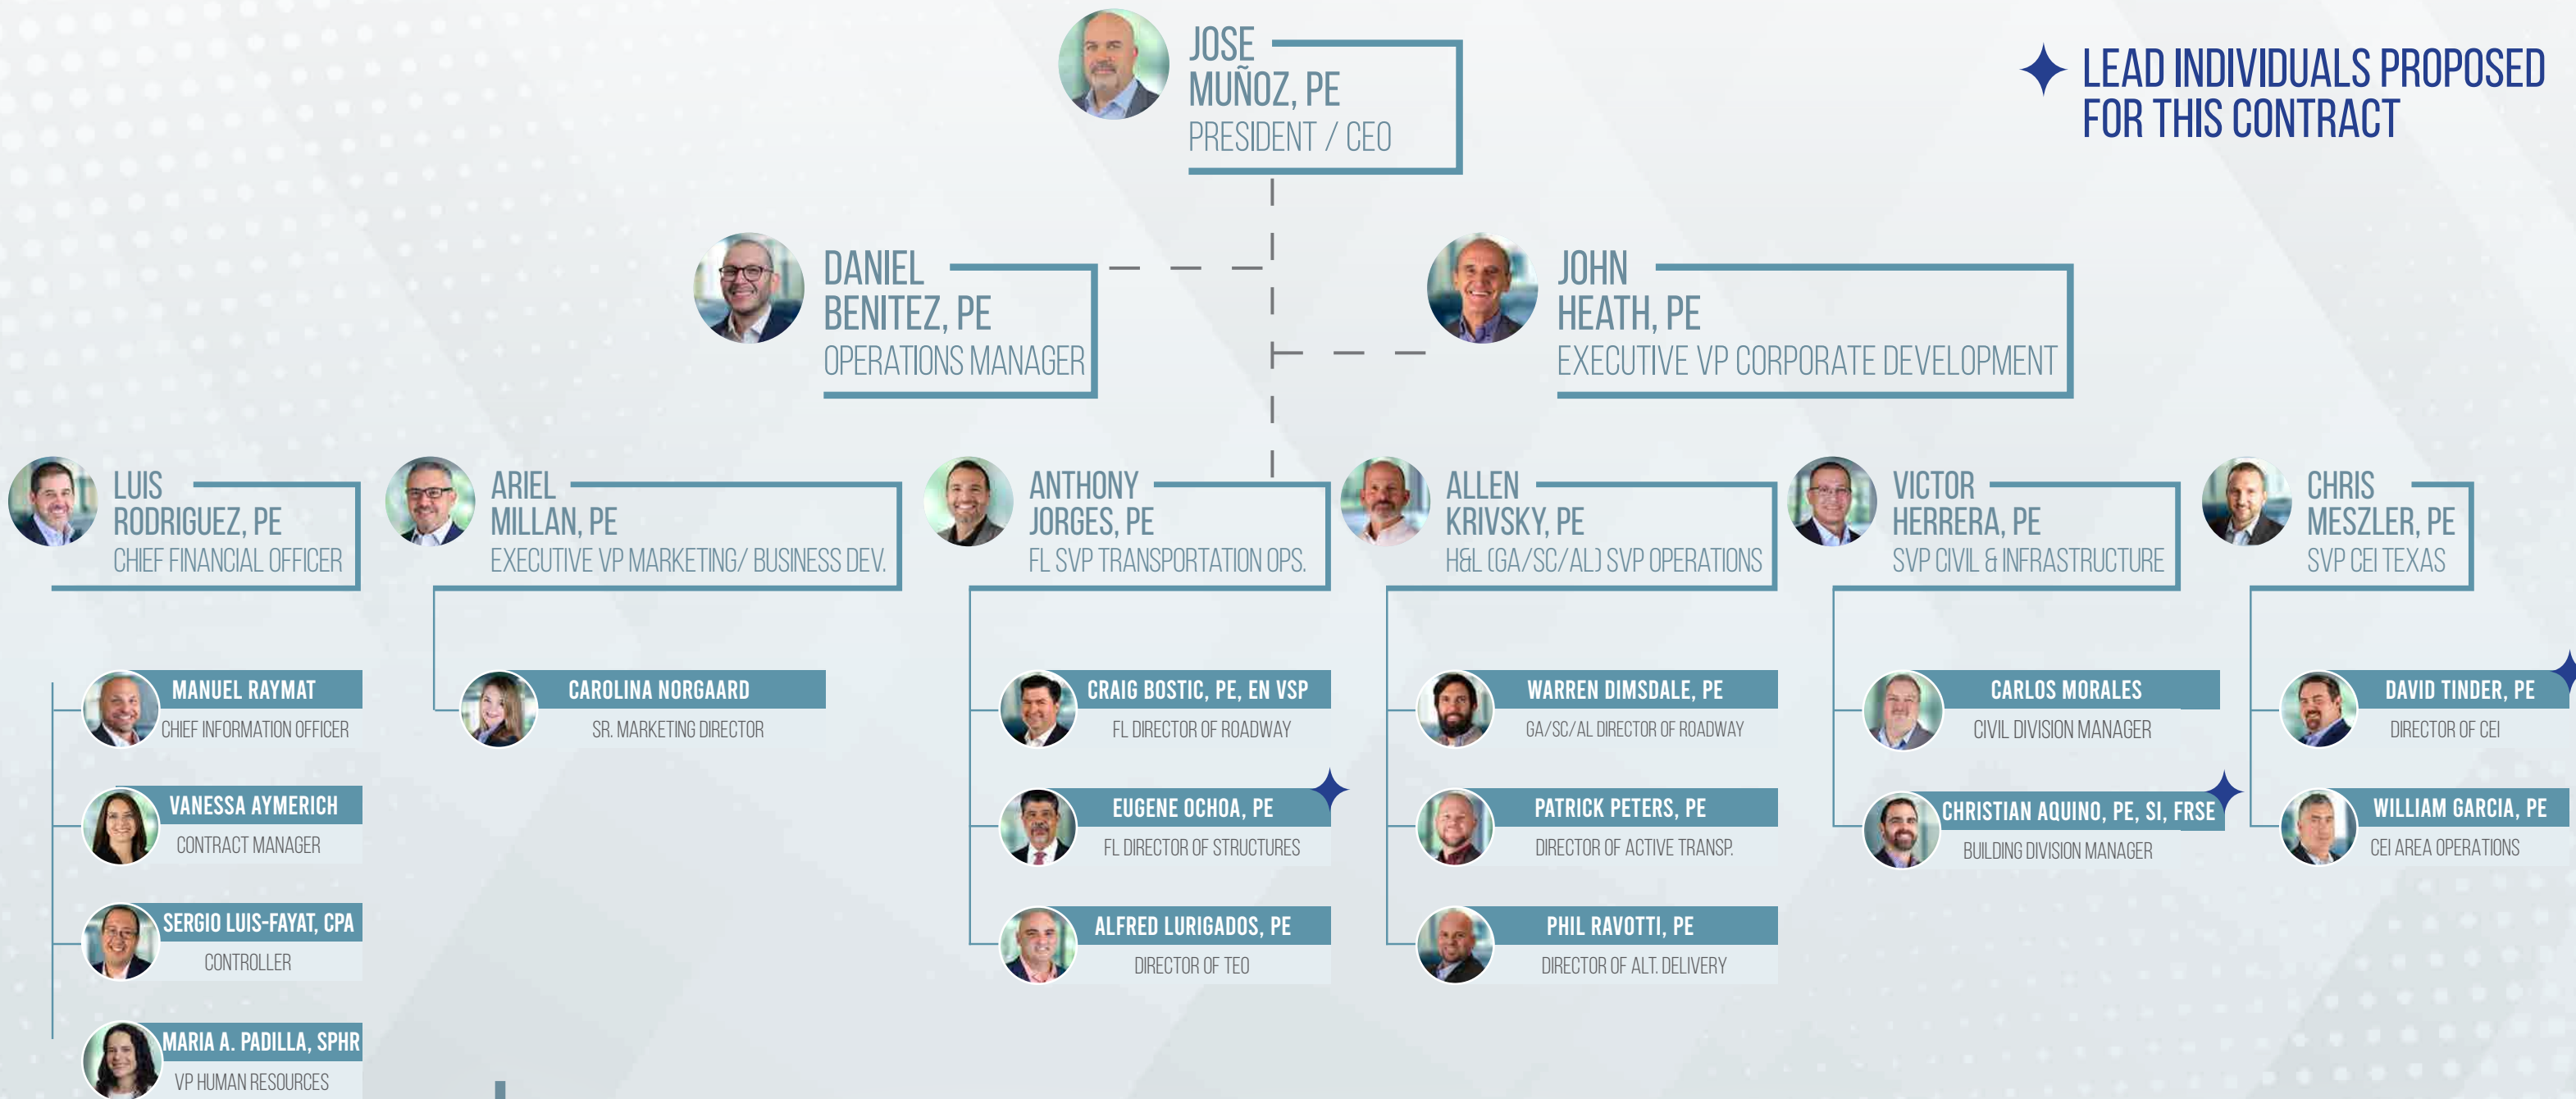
JOSE MUÑOZ, PE
PRESIDENT / CEO

LEAD INDIVIDUALS PROPOSED FOR THIS CONTRACT

DANIEL BENITEZ, PE
OPERATIONS MANAGER

JOHN HEATH, PE
EXECUTIVE VP CORPORATE DEVELOPMENT

LUIS RODRIGUEZ, PE
CHIEF FINANCIAL OFFICER

ARIEL MILLAN, PE
EXECUTIVE VP MARKETING/ BUSINESS DEV.

ANTHONY JORGES, PE
FL SVP TRANSPORTATION OPS.

ALLEN KRIVSKY, PE
H&L (GA/SC/AL) SVP OPERATIONS

VICTOR HERRERA, PE
SVP CIVIL & INFRASTRUCTURE

CHRIS MESZLER, PE
SVP CEI TEXAS

MANUEL RAYMAT
CHIEF INFORMATION OFFICER

VANESSA AYMERICH
CONTRACT MANAGER

SERGIO LUIS-FAYAT, CPA
CONTROLLER

MARIA A. PADILLA, SPHR
VP HUMAN RESOURCES

CAROLINA NORGAARD
SR. MARKETING DIRECTOR

CRAIG BOSTIC, PE, EN VSP
FL DIRECTOR OF ROADWAY

EUGENE OCHOA, PE
FL DIRECTOR OF STRUCTURES

ALFRED LURIGADOS, PE
DIRECTOR OF TEO

WARREN DIMSDALE, PE
GA/SC/AL DIRECTOR OF ROADWAY

PATRICK PETERS, PE
DIRECTOR OF ACTIVE TRANSP.

PHIL RAVOTTI, PE
DIRECTOR OF ALT. DELIVERY

CARLOS MORALES
CIVIL DIVISION MANAGER

CHRISTIAN AQUINO, PE, SI, FRSE
BUILDING DIVISION MANAGER

DAVID TINDER, PE
DIRECTOR OF CEI

WILLIAM GARCIA, PE
CEI AREA OPERATIONS